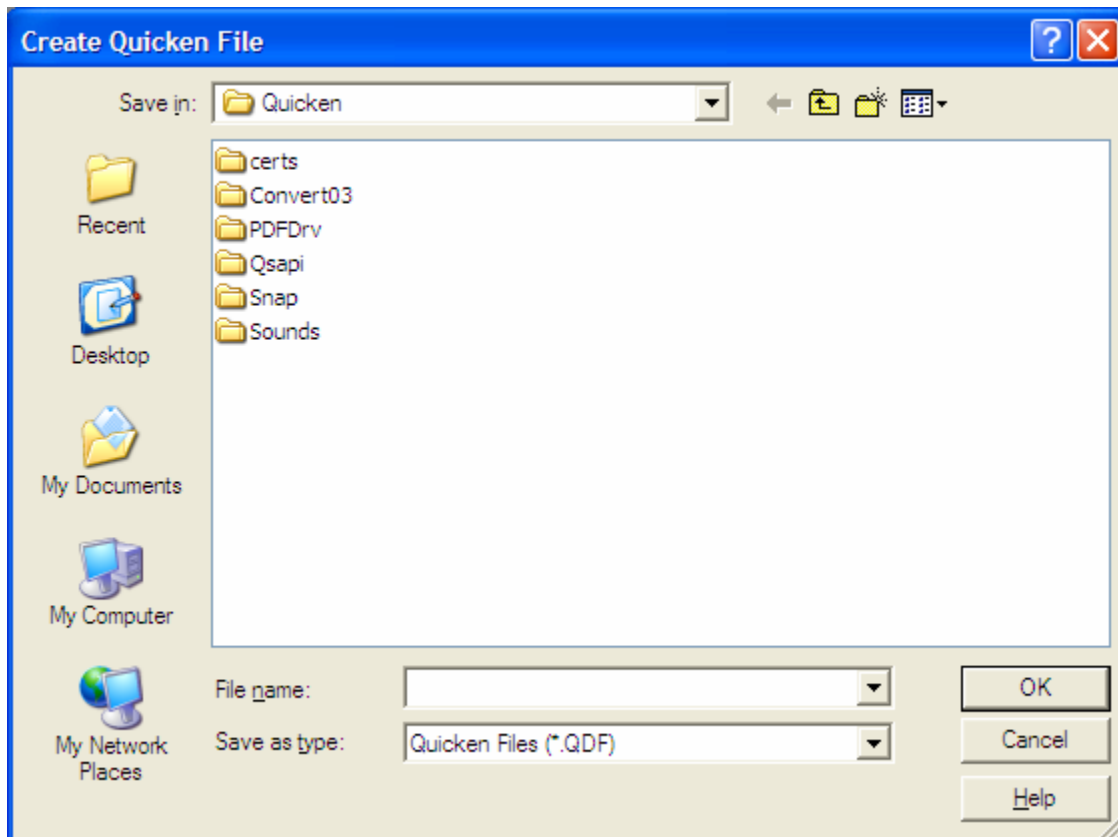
Create Quicken File

?

Save in: Quicken

Recent

Desktop

My Documents

My Computer

My Network Places

certs
Convert03
PDFDrv
Qsapi
Snap
Sounds

File name:

Save as type: Quicken Files (*.QDF)

OK

Cancel

Help